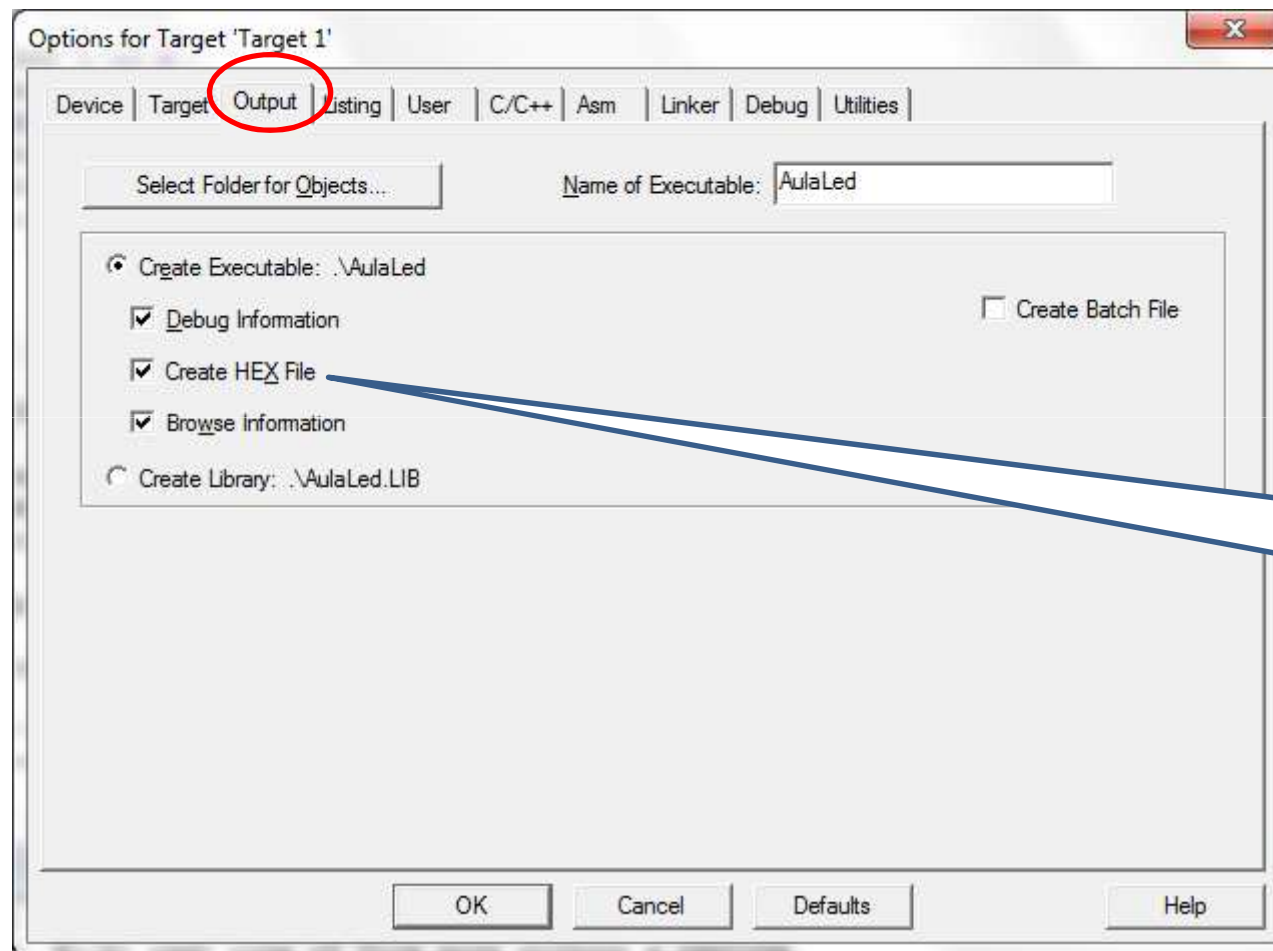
Options for Target 'Target 1'

Device | Target | Output | Listing | User | C/C++ | Asm | Linker | Debug | Utilities

Select Folder for Objects...

Name of Executable: AulaLed

Create Executable: .\AulaLed

Debug Information

Create HEX File

Browse Information

Create Library: .\AulaLed.LIB

Create Batch File

OK

Cancel

Defaults

Help